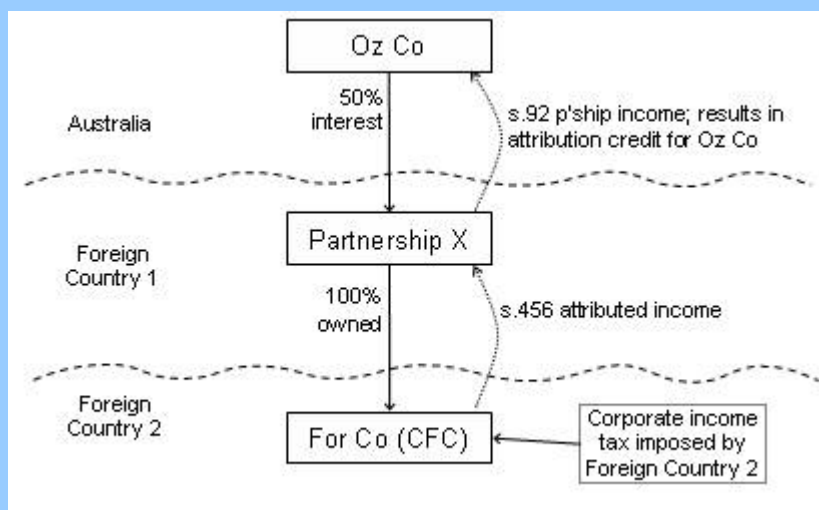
Oz Co

50% interest

Australia

s.92 p'ship income; results in attribution credit for Oz Co

Foreign Country 1

Partnership X

100% owned

s.456 attributed income

Foreign Country 2

For Co (CFC)

Corporate income tax imposed by Foreign Country 2